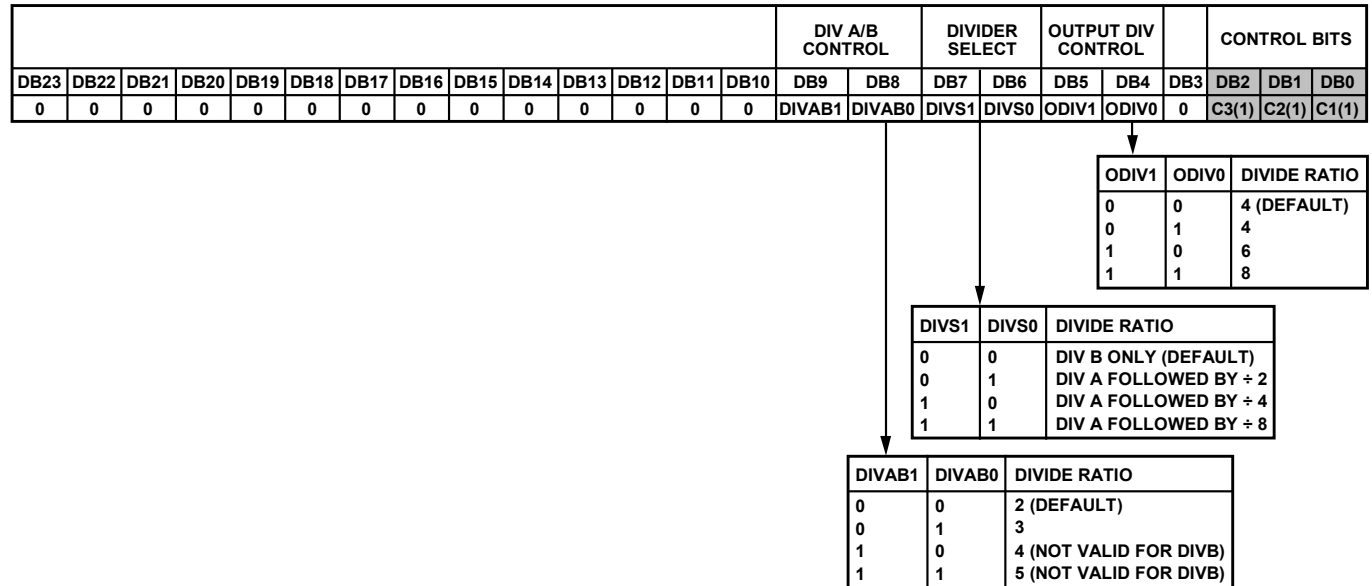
| | | | | | | | | | | | | | | DIV A/B CONTROL | | DIVIDER SELECT | | OUTPUT DIV CONTROL | | | CONTROL BITS | | |
|---|---|---|---|---|---|---|---|---|---|---|---|---|---|---|---|---|---|---|---|---|---|---|---|
| DB23 | DB22 | DB21 | DB20 | DB19 | DB18 | DB17 | DB16 | DB15 | DB14 | DB13 | DB12 | DB11 | DB10 | DB9 | DB8 | DB7 | DB6 | DB5 | DB4 | DB3 | DB2 | DB1 | DB0 |
| 0 | 0 | 0 | 0 | 0 | 0 | 0 | 0 | 0 | 0 | 0 | 0 | 0 | 0 | DIVAB1 | DIVAB0 | DIVS1 | DIVS0 | ODIV1 | ODIV0 | 0 | C3(1) | C2(1) | C1(1) |

| ODIV1 | ODIV0 | DIVIDE RATIO |
|---|---|---|
| 0 | 0 | 4 (DEFAULT) |
| 0 | 1 | 4 |
| 1 | 0 | 6 |
| 1 | 1 | 8 |

| DIVS1 | DIVS0 | DIVIDE RATIO |
|---|---|---|
| 0 | 0 | DIV B ONLY (DEFAULT) |
| 0 | 1 | DIV A FOLLOWED BY ÷ 2 |
| 1 | 0 | DIV A FOLLOWED BY ÷ 4 |
| 1 | 1 | DIV A FOLLOWED BY ÷ 8 |

| DIVAB1 | DIVAB0 | DIVIDE RATIO |
|---|---|---|
| 0 | 0 | 2 (DEFAULT) |
| 0 | 1 | 3 |
| 1 | 0 | 4 (NOT VALID FOR DIVB) |
| 1 | 1 | 5 (NOT VALID FOR DIVB) |